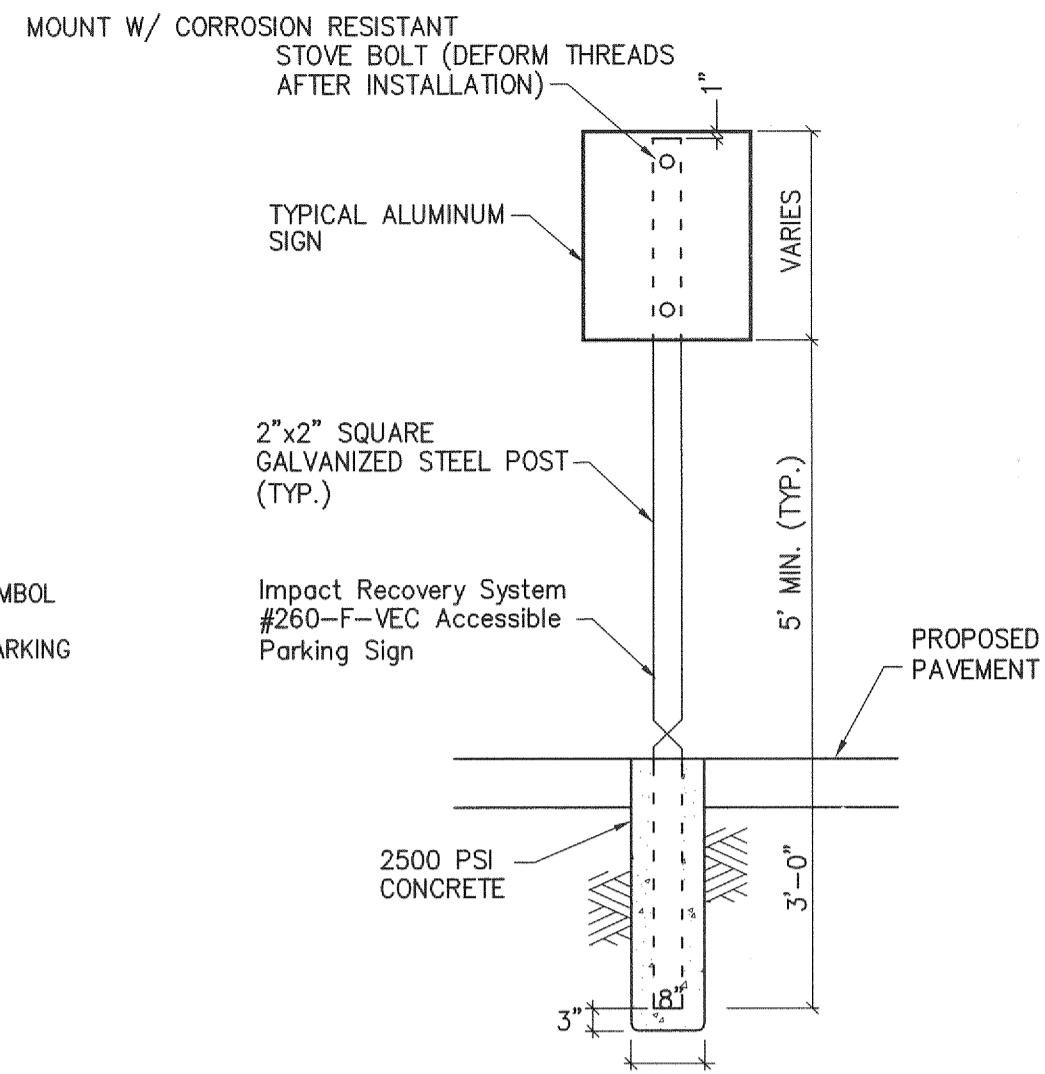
MOUNT W/ CORROSION RESISTANT STOVE BOLT (DEFORM THREADS AFTER INSTALLATION)

1"

TYPICAL ALUMINUM SIGN

VARIES

2"x2" SQUARE GALVANIZED STEEL POST (TYP.)

5' MIN. (TYP.)

MBOL

ARKING

Impact Recovery System #260-F-VEC Accessible Parking Sign

PROPOSED PAVEMENT

2500 PSI CONCRETE

3'-0"

8"

3"